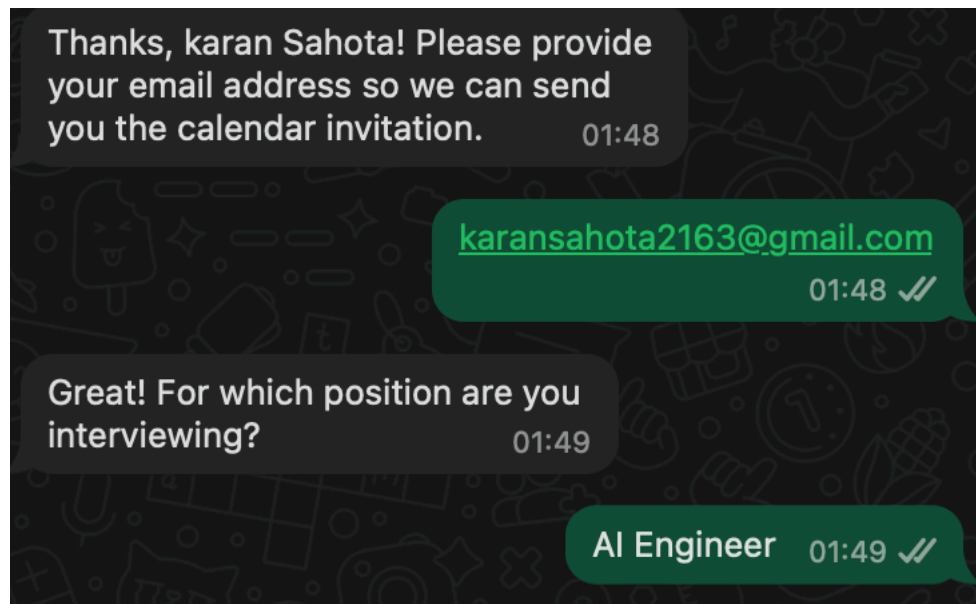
Thanks, karan Sahota! Please provide your email address so we can send you the calendar invitation. 01:48

karansahota2163@gmail.com
01:48

Great! For which position are you interviewing? 01:49

AI Engineer 01:49